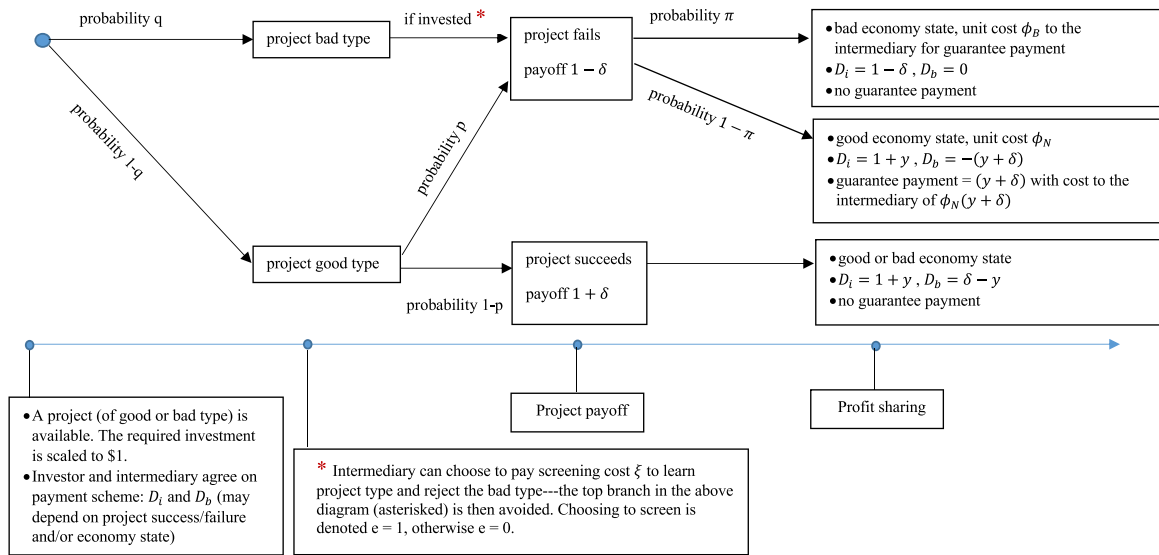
probability q

project bad type

if invested *

project fails

payoff $1-\delta$

probability $\pi$

• bad economy state, unit cost $\phi_B$ to the intermediary for guarantee payment
• $D_i = 1-\delta$ , $D_b = 0$
• no guarantee payment

probability $1-\pi$

• good economy state, unit cost $\phi_N$
• $D_i = 1+y$ , $D_b = -(y+\delta)$
• guarantee payment = $(y+\delta)$ with cost to the intermediary of $\phi_N(y+\delta)$

probability 1-q

probability p

project good type

project succeeds

payoff $1+\delta$

probability 1-p

• good or bad economy state
• $D_i = 1+y$ , $D_b = \delta - y$
• no guarantee payment

• A project (of good or bad type) is available. The required investment is scaled to \$1.
• Investor and intermediary agree on payment scheme: $D_i$ and $D_b$ (may depend on project success/failure and/or economy state)

* Intermediary can choose to pay screening cost $\xi$ to learn project type and reject the bad type---the top branch in the above diagram (asterisked) is then avoided. Choosing to screen is denoted e = 1, otherwise e = 0.

Project payoff

Profit sharing